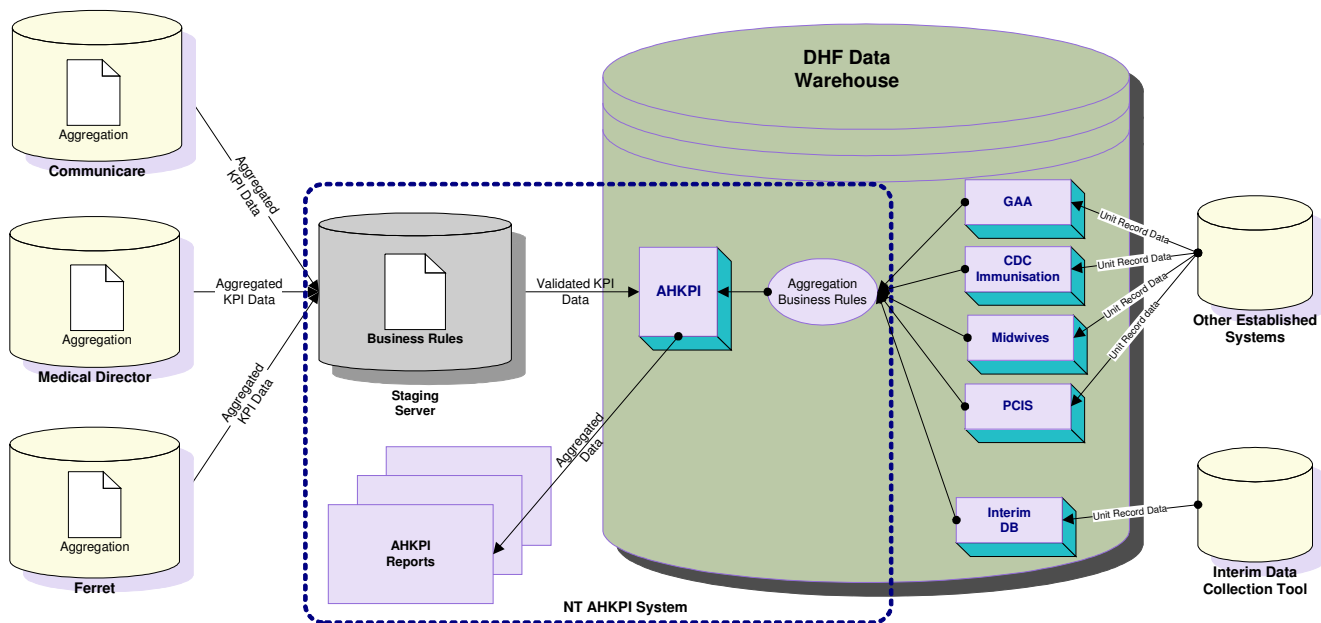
Aggregation
Communicare

Aggregation
Medical Director

Aggregation
Ferret

Aggregated KPI Data

Aggregated KPI Data

Aggregated KPI Data

Business Rules

Staging Server

Validated KPI Data

DHF Data Warehouse

AHKPI

Aggregation Business Rules

Aggregated Data

AHKPI Reports

NT AHKPI System

GAA

CDC Immunisation

Midwives

PCIS

Interim DB

Unit Record Data

Unit Record Data

Unit Record Data

Unit Record Data

Unit Record Data

Other Established Systems

Interim Data Collection Tool